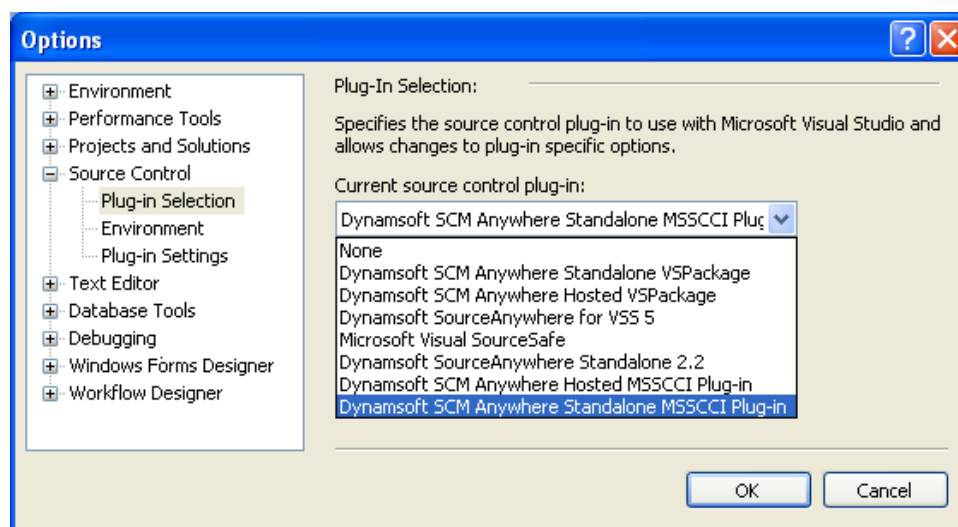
Options

Environment
Performance Tools
Projects and Solutions
Source Control
Plug-in Selection
Environment
Plug-in Settings
Text Editor
Database Tools
Debugging
Windows Forms Designer
Workflow Designer

Plug-In Selection:

Specifies the source control plug-in to use with Microsoft Visual Studio and allows changes to plug-in specific options.

Current source control plug-in:

Dynamsoft SCM Anywhere Standalone MSSCCI Pluç

None
Dynamsoft SCM Anywhere Standalone VSPackage
Dynamsoft SCM Anywhere Hosted VSPackage
Dynamsoft SourceAnywhere for VSS 5
Microsoft Visual SourceSafe
Dynamsoft SourceAnywhere Standalone 2.2
Dynamsoft SCM Anywhere Hosted MSSCCI Plug-in
Dynamsoft SCM Anywhere Standalone MSSCCI Plug-in

OK
Cancel